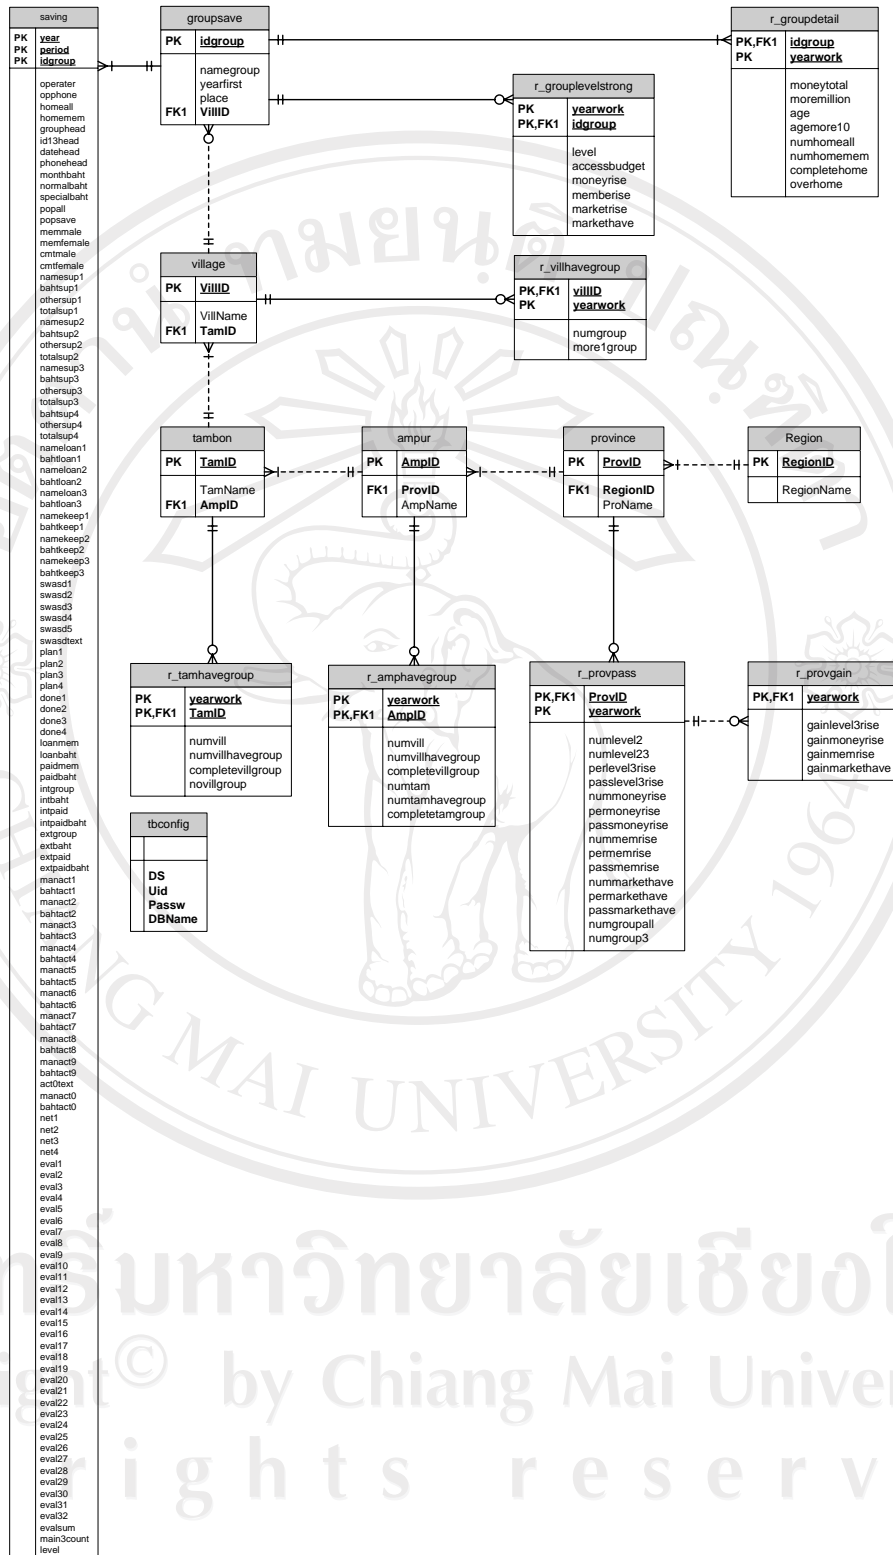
saving

PK year
PK period
PK idgroup

operater
opphone
homeall
homemem
grouphead
id13head
datehead
phonehead
monthbaht
normalbaht
specialbaht
popall
popsave
memmale
memfemale
cmtmale
cmtfemale
namesup1
bahtsup1
othersup1
totalsup1
namesup2
bahtsup2
othersup2
totalsup2
namesup3
bahtsup3
othersup3
totalsup3
bahtsup4
othersup4
totalsup4
nameloan1
bahtloan1
nameloan2
bahtloan2
nameloan3
bahtloan3
namekeep1
bahtkeep1
namekeep2
bahtkeep2
namekeep3
bahtkeep3
swasd1
swasd2
swasd3
swasd4
swasd5
swasdtext
plan1
plan2
plan3
plan4
done1
done2
done3
done4
loanmem
loanbaht
paidmem
paidbaht
intgroup
intbaht
intpaid
intpaidbaht
extgroup
extbaht
extpaid
extpaidbaht
manact1
bahtact1
manact2
bahtact2
manact3
bahtact3
manact4
bahtact4
manact5
bahtact5
manact6
bahtact6
manact7
bahtact7
manact8
bahtact8
manact9
bahtact9
act0text
manact0
bahtact0
net1
net2
net3
net4
eval1
eval2
eval3
eval4
eval5
eval6
eval7
eval8
eval9
eval10
eval11
eval12
eval13
eval14
eval15
eval16
eval17
eval18
eval19
eval20
eval21
eval22
eval23
eval24
eval25
eval26
eval27
eval28
eval29
eval30
eval31
eval32
evalsum
main3count
level

groupsave

PK idgroup

namegroup
yearfirst
place
FK1 VillID

r_groupdetail

PK,FK1 idgroup
PK yearwork

moneytotal
moremillion
age
agemore10
numhomeall
numhomemem
completehome
overhome

r_grouplevelstrong

PK yearwork
PK,FK1 idgroup

level
accessbudget
moneyrise
memberise
marketrise
markethave

village

PK VillID

VillName
FK1 TamID

r_villhavegroup

PK,FK1 villID
PK yearwork

numgroup
more1group

tambon

PK TamID

TamName
FK1 AmpID

ampur

PK AmpID

FK1 ProvID
AmpName

province

PK ProvID

FK1 RegionID
ProName

Region

PK RegionID

RegionName

r_tamhavegroup

PK yearwork
PK,FK1 TamID

numvill
numvillhavegroup
completevillgroup
novillgroup

r_amphavegroup

PK yearwork
PK,FK1 AmpID

numvill
numvillhavegroup
completevillgroup
numtam
numtamhavegroup
completetamgroup

r_provpass

PK,FK1 ProvID
PK yearwork

numlevel2
numlevel23
perlevel3rise
passlevel3rise
nummoneyrise
permoneyrise
passmoneyrise
nummemrise
permemrise
passmemrise
nummarkethave
permarkethave
passmarkethave
numgroupall
numgroup3

r_provgain

PK,FK1 yearwork

gainlevel3rise
gainmoneyrise
gainmemrise
gainmarkethave

tbconfig

DS
Uid
Passw
DBName

MAI UNIVERSITY
ลิขสิทธิ์มหาวิทยาลัยเชียงใหม่
Copyright© by Chiang Mai University
All rights reserved